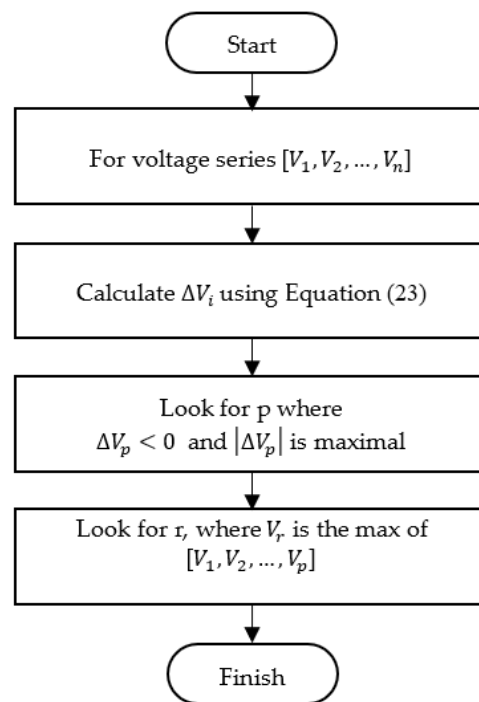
Start

For voltage series $[V_1, V_2, \ldots, V_n]$

Calculate $\Delta V_i$ using Equation (23)

Look for p where
$\Delta V_p < 0$ and $|\Delta V_p|$ is maximal

Look for r, where $V_r$ is the max of
$[V_1, V_2, \ldots, V_p]$

Finish